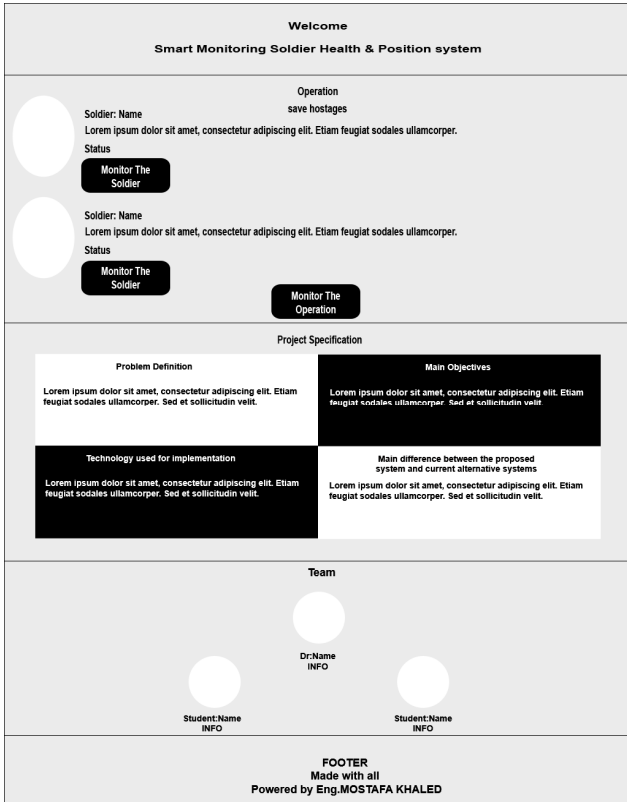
Welcome
Smart Monitoring Soldier Health & Position system

Operation
save hostages

Soldier: Name
Lorem ipsum dolor sit amet, consectetur adipiscing elit. Etiam feugiat sodales ullamcorper.
Status
Monitor The Soldier

Soldier: Name
Lorem ipsum dolor sit amet, consectetur adipiscing elit. Etiam feugiat sodales ullamcorper.
Status
Monitor The Soldier

Monitor The Operation

Project Specification

| Problem Definition<br>Lorem ipsum dolor sit amet, consectetur adipiscing elit. Etiam feugiat sodales ullamcorper. Sed et sollicitudin velit. | Main Objectives<br>Lorem ipsum dolor sit amet, consectetur adipiscing elit. Etiam feugiat sodales ullamcorper. Sed et sollicitudin velit. |
|---|---|
| Technology used for implementation<br>Lorem ipsum dolor sit amet, consectetur adipiscing elit. Etiam feugiat sodales ullamcorper. Sed et sollicitudin velit. | Main difference between the proposed system and current alternative systems<br>Lorem ipsum dolor sit amet, consectetur adipiscing elit. Etiam feugiat sodales ullamcorper. Sed et sollicitudin velit. |

Team

Dr:Name
INFO

Student:Name
INFO

Student:Name
INFO

FOOTER
Made with all
Powered by Eng.MOSTAFA KHALED